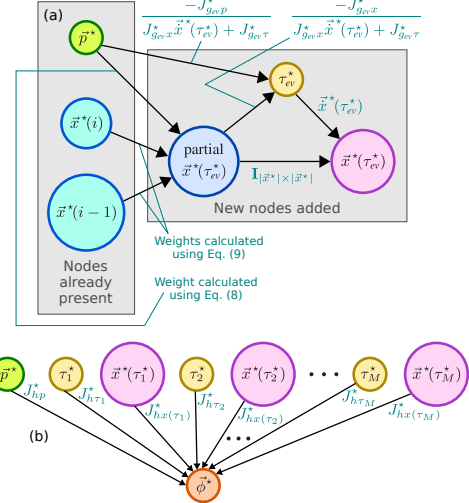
(a)

$\frac{-J^\star_{g_{ev}p}}{J^\star_{g_{ev}x}\dot{\vec{x}}^\star(\tau_{ev}) + J^\star_{g_{ev}\tau}}$

$\frac{-J^\star_{g_{ev}x}}{J^\star_{g_{ev}x}\dot{\vec{x}}^\star(\tau_{ev}) + J^\star_{g_{ev}\tau}}$

$\vec{p}^\star$

$\tau^\star_{ev}$

$\dot{\vec{x}}^\star(\tau^\star_{ev})$

$\vec{x}^\star(i)$

partial $\vec{x}^\star(\tau^\star_{ev})$

$\mathbf{I}_{|\vec{x}^\star|\times|\vec{x}^\star|}$

$\vec{x}^\star(\tau^\star_{ev})$

$\vec{x}^\star(i-1)$

New nodes added

Weights calculated using Eq. (9)

Nodes already present

Weight calculated using Eq. (8)

$\vec{p}^\star$ $\tau^\star_1$ $\vec{x}^\star(\tau^\star_1)$ $\tau^\star_2$ $\vec{x}^\star(\tau^\star_2)$ • • • $\tau^\star_M$ $\vec{x}^\star(\tau^\star_M)$

$J^\star_{hp}$ $J^\star_{h\tau_1}$ $J^\star_{hx(\tau_1)}$ $J^\star_{h\tau_2}$ $J^\star_{hx(\tau_2)}$ $J^\star_{h\tau_M}$ $J^\star_{hx(\tau_M)}$

(b)

• • •

$\vec{\phi}^\star$